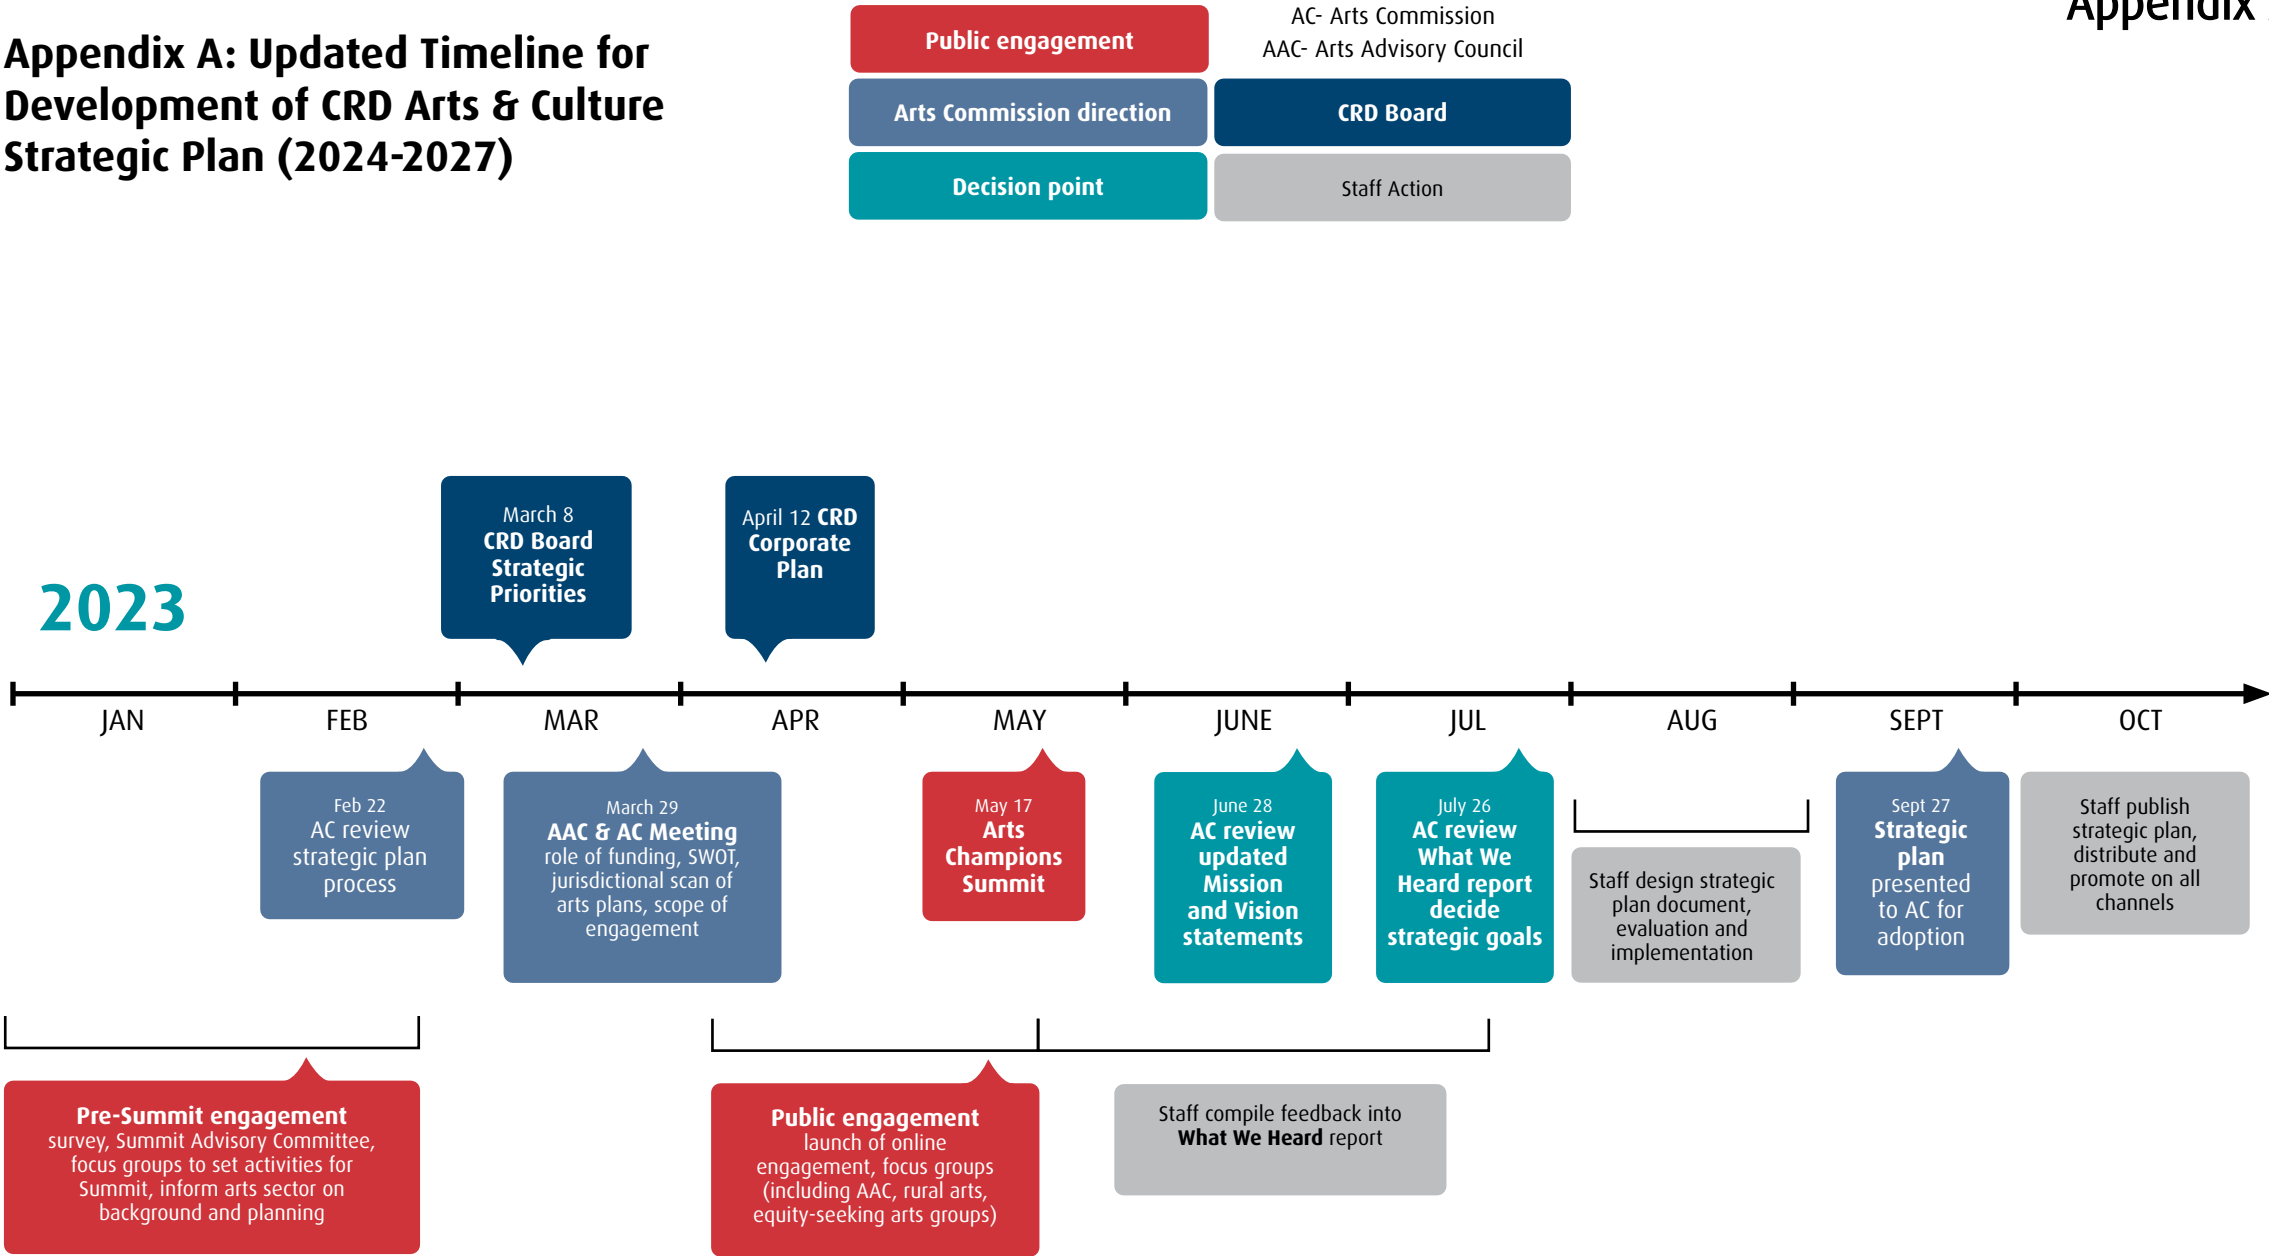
Appendix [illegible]

Appendix A: Updated Timeline for Development of CRD Arts & Culture Strategic Plan (2024-2027)

Public engagement

AC- Arts Commission
AAC- Arts Advisory Council

Arts Commission direction

CRD Board

Decision point

Staff Action

2023

March 8
CRD Board Strategic Priorities

April 12 CRD Corporate Plan

JAN FEB MAR APR MAY JUNE JUL AUG SEPT OCT

Feb 22
AC review strategic plan process

March 29
AAC & AC Meeting
role of funding, SWOT, jurisdictional scan of arts plans, scope of engagement

May 17
Arts Champions Summit

June 28
AC review updated Mission and Vision statements

July 26
AC review What We Heard report decide strategic goals

Staff design strategic plan document, evaluation and implementation

Sept 27
Strategic plan presented to AC for adoption

Staff publish strategic plan, distribute and promote on all channels

Pre-Summit engagement
survey, Summit Advisory Committee, focus groups to set activities for Summit, inform arts sector on background and planning

Public engagement
launch of online engagement, focus groups (including AAC, rural arts, equity-seeking arts groups)

Staff compile feedback into What We Heard report